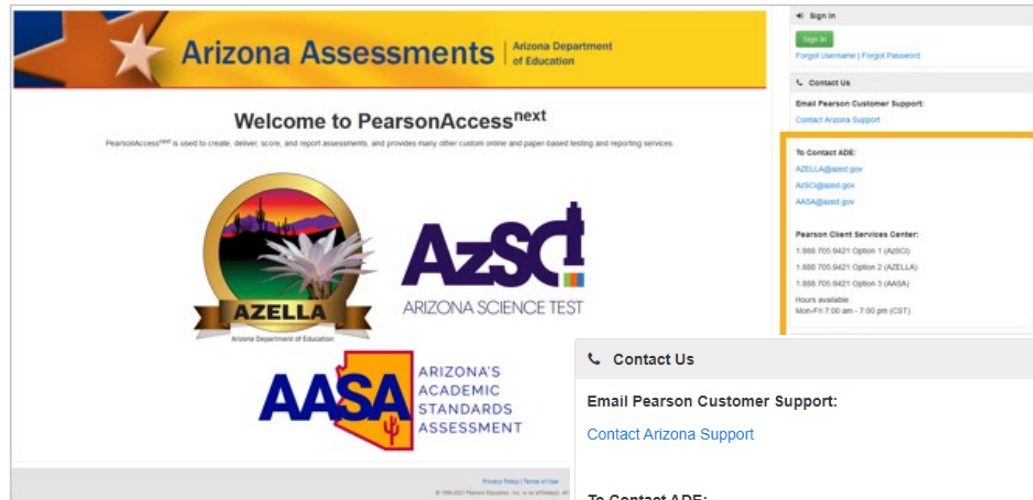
Arizona Assessments | Arizona Department of Education

Welcome to PearsonAccess$^{next}$

PearsonAccess$^{next}$ is used to create, deliver, score, and report assessments, and provides many other custom online and paper-based testing and reporting services.

AZELLA

Arizona Department of Education

AzSCI

ARIZONA SCIENCE TEST

AASA

ARIZONA'S ACADEMIC STANDARDS ASSESSMENT

Privacy Policy | Terms of Use

© 1999-2021 Pearson Education, Inc. or its affiliate(s). All

Sign In

Sign In

Forgot Username | Forgot Password

Contact Us

Email Pearson Customer Support:

Contact Arizona Support

To Contact ADE:

AZELLA@azed.gov

AzSCI@azed.gov

AASA@azed.gov

Pearson Client Services Center:

1.888.705.9421 Option 1 (AzSCI)

1.888.705.9421 Option 2 (AZELLA)

1.888.705.9421 Option 3 (AASA)

Hours available:

Mon-Fri 7:00 am - 7:00 pm (CST)

Contact Us

Email Pearson Customer Support:

Contact Arizona Support

To Contact ADE: